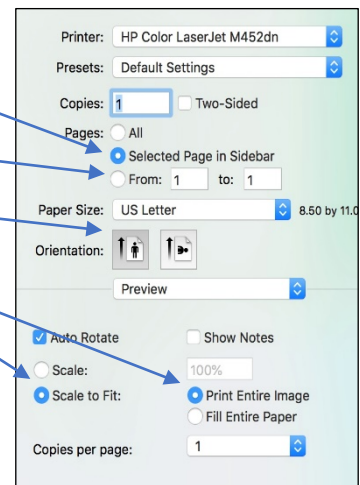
Printer: HP Color LaserJet M452dn

Presets: Default Settings

Copies: 1 Two-Sided

Pages: All

Selected Page in Sidebar

From: 1 to: 1

Paper Size: US Letter 8.50 by 11.0

Orientation:

Preview

Auto Rotate

Show Notes

Scale: 100%

Scale to Fit:

Print Entire Image

Fill Entire Paper

Copies per page: 1